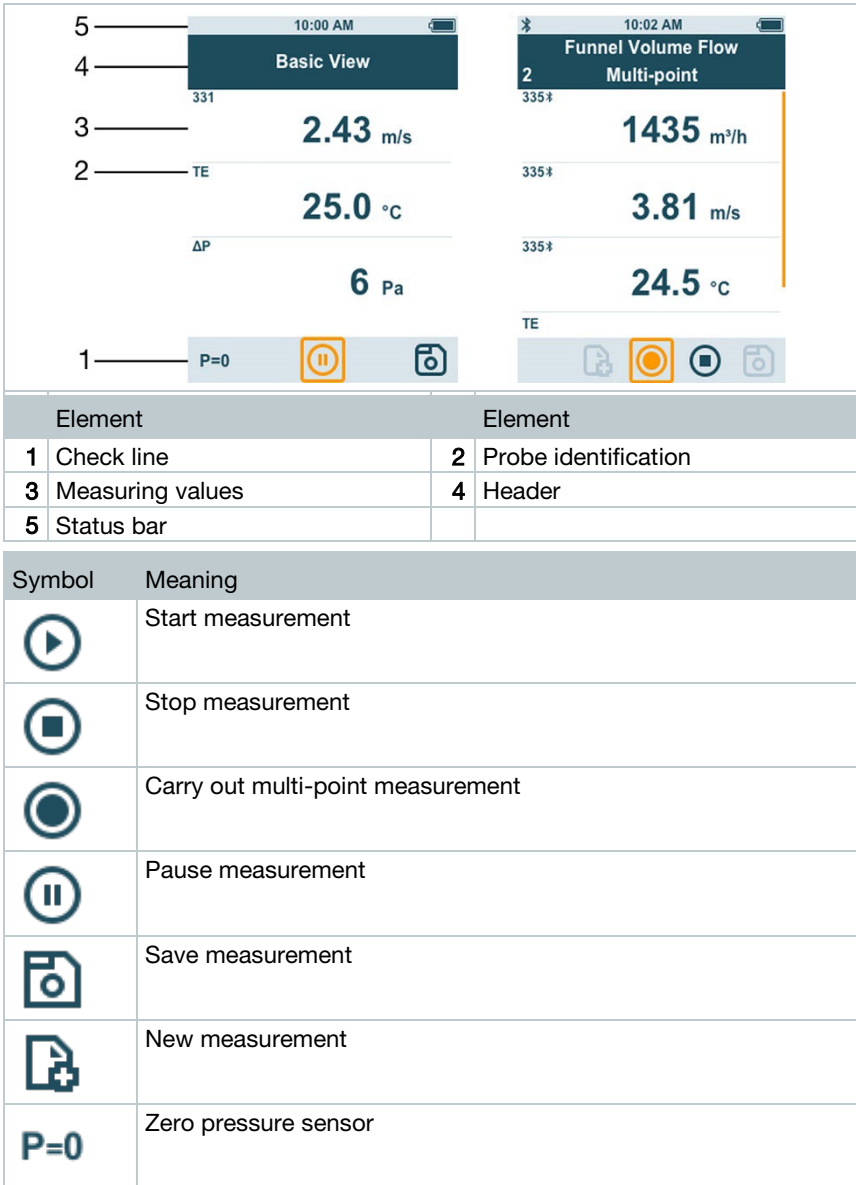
5
4
3
2
1

10:00 AM
Basic View
331
2.43 m/s
TE
25.0 °C
ΔP
6 Pa
P=0

10:02 AM
Funnel Volume Flow
2 Multi-point
335
1435 m³/h
335
3.81 m/s
335
24.5 °C
TE

| | Element | | Element |
|---|---|---|---|
| 1 | Check line | 2 | Probe identification |
| 3 | Measuring values | 4 | Header |
| 5 | Status bar | | |

| Symbol | Meaning |
|---|---|
| | Start measurement |
| | Stop measurement |
| | Carry out multi-point measurement |
| | Pause measurement |
| | Save measurement |
| | New measurement |
| P=0 | Zero pressure sensor |